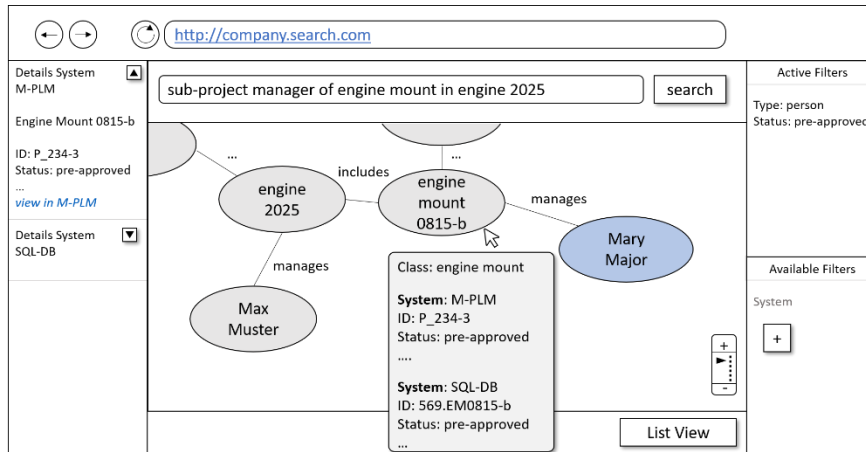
http://company.search.com

Details System
M-PLM

Engine Mount 0815-b

ID: P_234-3
Status: pre-approved
...
view in M-PLM

Details System
SQL-DB

sub-project manager of engine mount in engine 2025

search

...

...

includes

engine 2025

engine mount 0815-b

manages

Mary Major

manages

Max Muster

Class: engine mount

**System**: M-PLM
ID: P_234-3
Status: pre-approved
....

**System**: SQL-DB
ID: 569.EM0815-b
Status: pre-approved
...

+

-

List View

Active Filters

Type: person
Status: pre-approved

Available Filters

System

+